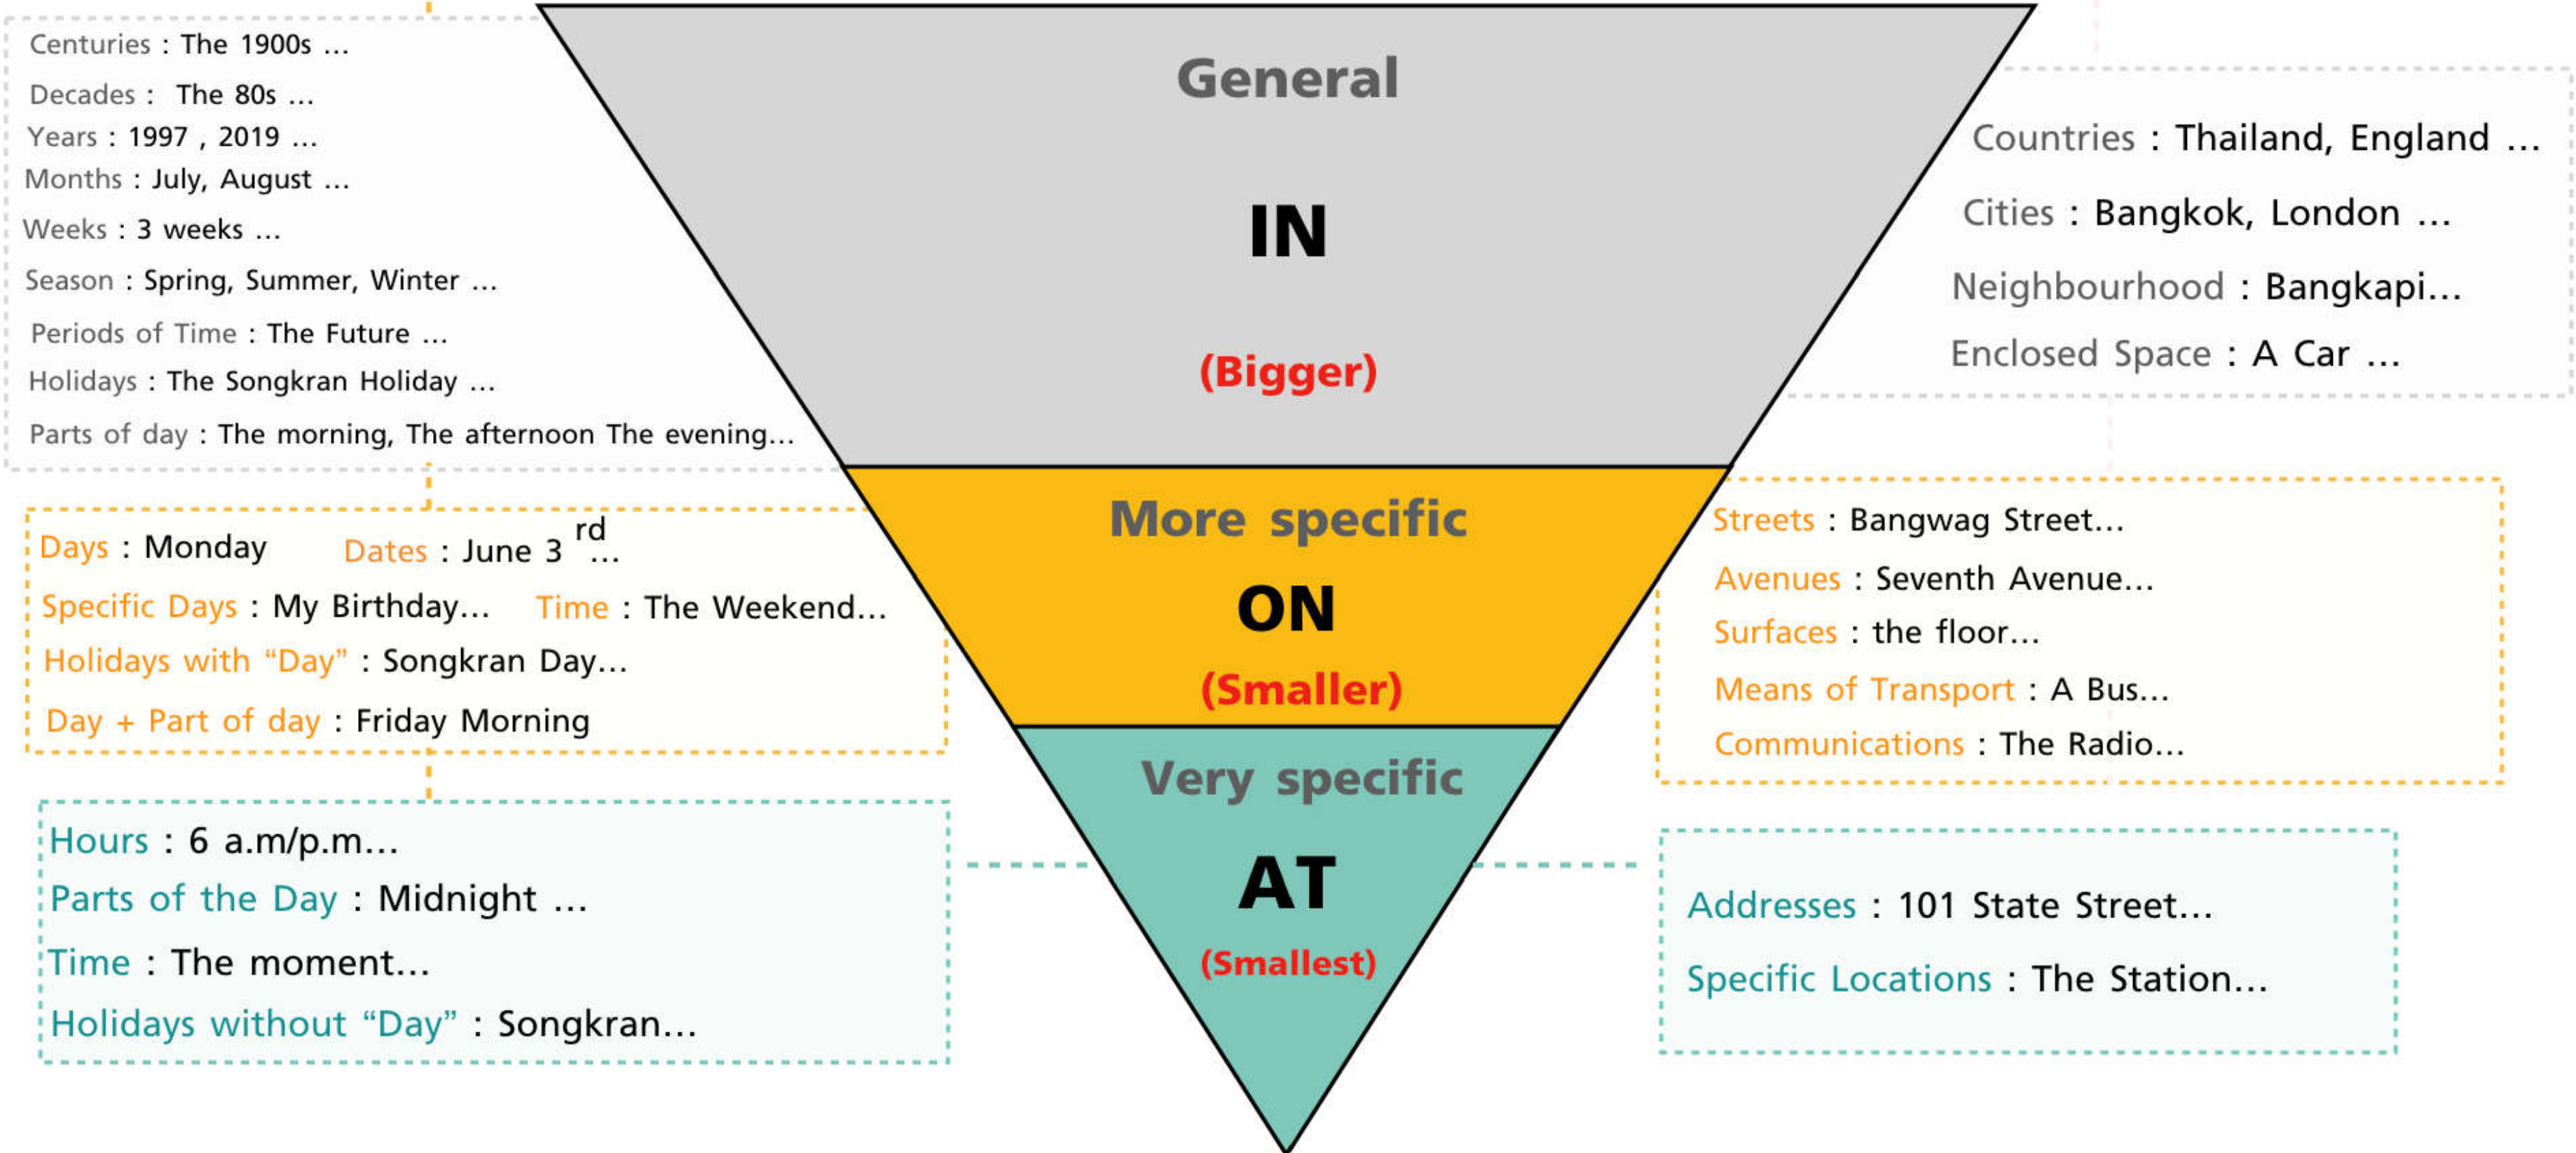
Centuries : The 1900s ...
Decades : The 80s ...
Years : 1997 , 2019 ...
Months : July, August ...
Weeks : 3 weeks ...
Season : Spring, Summer, Winter ...
Periods of Time : The Future ...
Holidays : The Songkran Holiday ...
Parts of day : The morning, The afternoon The evening...

General

IN

(Bigger)

Countries : Thailand, England ...
Cities : Bangkok, London ...
Neighbourhood : Bangkapi...
Enclosed Space : A Car ...

Days : Monday Dates : June 3$^{rd}$ ...
Specific Days : My Birthday... Time : The Weekend...
Holidays with "Day" : Songkran Day...
Day + Part of day : Friday Morning

More specific

ON

(Smaller)

Streets : Bangwag Street...
Avenues : Seventh Avenue...
Surfaces : the floor...
Means of Transport : A Bus...
Communications : The Radio...

Hours : 6 a.m/p.m...
Parts of the Day : Midnight ...
Time : The moment...
Holidays without "Day" : Songkran...

Very specific

AT

(Smallest)

Addresses : 101 State Street...
Specific Locations : The Station...